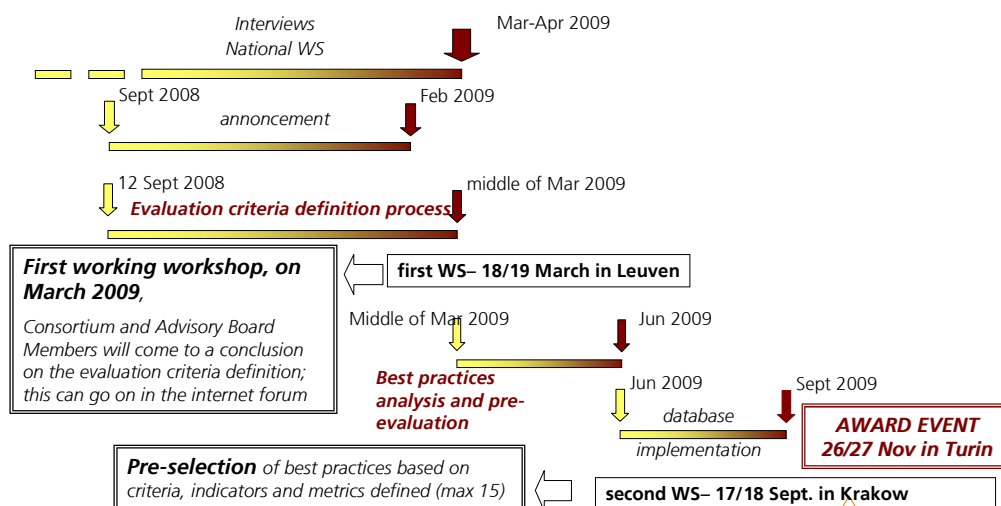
Interviews
National WS

Mar-Apr 2009

Sept 2008

annoncement

Feb 2009

12 Sept 2008

middle of Mar 2009

Evaluation criteria definition process

First working workshop, on March 2009,

Consortium and Advisory Board Members will come to a conclusion on the evaluation criteria definition; this can go on in the internet forum

first WS– 18/19 March in Leuven

Middle of Mar 2009

Jun 2009

Best practices analysis and pre-evaluation

Jun 2009

Sept 2009

database implementation

AWARD EVENT 26/27 Nov in Turin

Pre-selection of best practices based on criteria, indicators and metrics defined (max 15)

second WS– 17/18 Sept. in Krakow